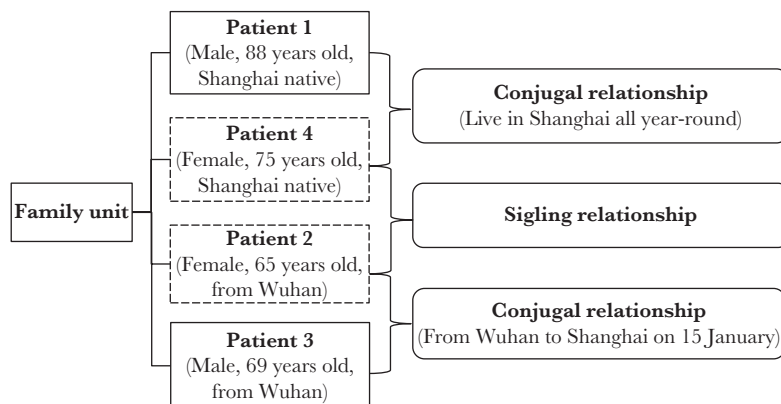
Family unit

Patient 1
(Male, 88 years old, Shanghai native)

Patient 4
(Female, 75 years old, Shanghai native)

Patient 2
(Female, 65 years old, from Wuhan)

Patient 3
(Male, 69 years old, from Wuhan)

Conjugal relationship
(Live in Shanghai all year-round)

Sigling relationship

Conjugal relationship
(From Wuhan to Shanghai on 15 January)